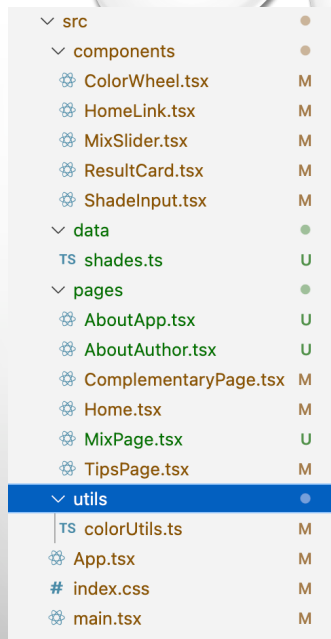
src
components
ColorWheel.tsx M
HomeLink.tsx M
MixSlider.tsx M
ResultCard.tsx M
ShadeInput.tsx M
data
TS shades.ts U
pages
AboutApp.tsx U
AboutAuthor.tsx U
ComplementaryPage.tsx M
Home.tsx M
MixPage.tsx U
TipsPage.tsx M
utils
TS colorUtils.ts M
App.tsx M
# index.css M
main.tsx M